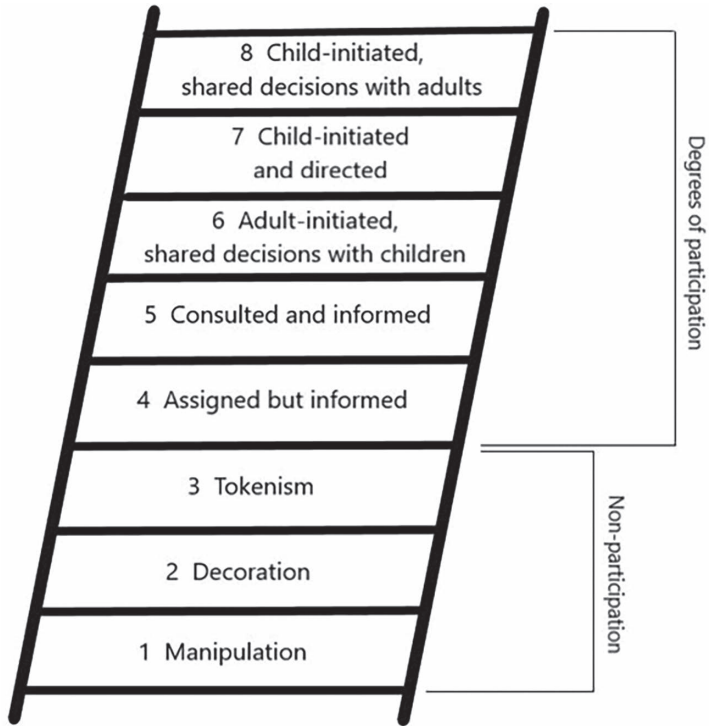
8 Child-initiated, shared decisions with adults

7 Child-initiated and directed

6 Adult-initiated, shared decisions with children

5 Consulted and informed

4 Assigned but informed

3 Tokenism

2 Decoration

1 Manipulation

Degrees of participation

Non-participation